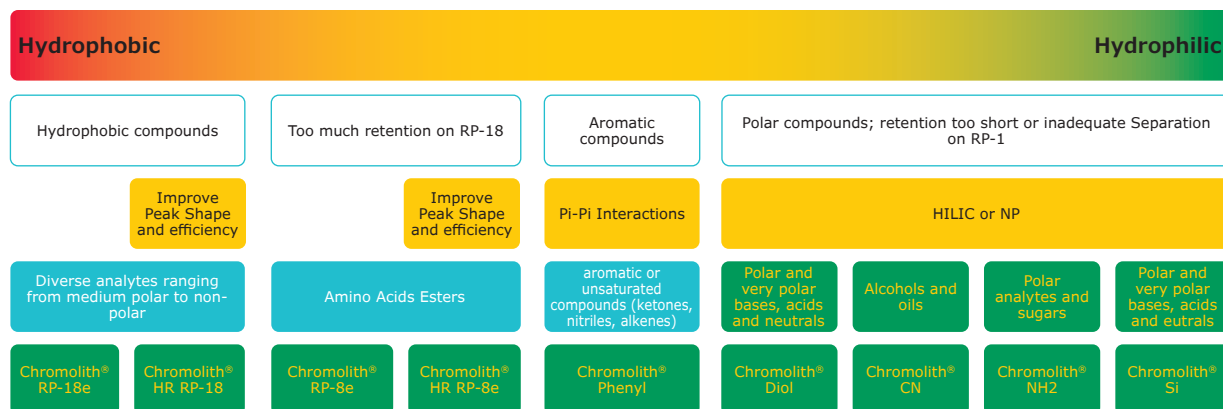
Hydrophobic

Hydrophilic

Hydrophobic compounds

Too much retention on RP-18

Aromatic compounds

Polar compounds; retention too short or inadequate Separation on RP-1

Improve Peak Shape and efficiency

Improve Peak Shape and efficiency

Pi-Pi Interactions

HILIC or NP

Diverse analytes ranging from medium polar to non-polar

Amino Acids Esters

aromatic or unsaturated compounds (ketones, nitriles, alkenes)

Polar and very polar bases, acids and neutrals

Alcohols and oils

Polar analytes and sugars

Polar and very polar bases, acids and eutrals

Chromolith® RP-18e

Chromolith® HR RP-18

Chromolith® RP-8e

Chromolith® HR RP-8e

Chromolith® Phenyl

Chromolith® Diol

Chromolith® CN

Chromolith® NH2

Chromolith® Si